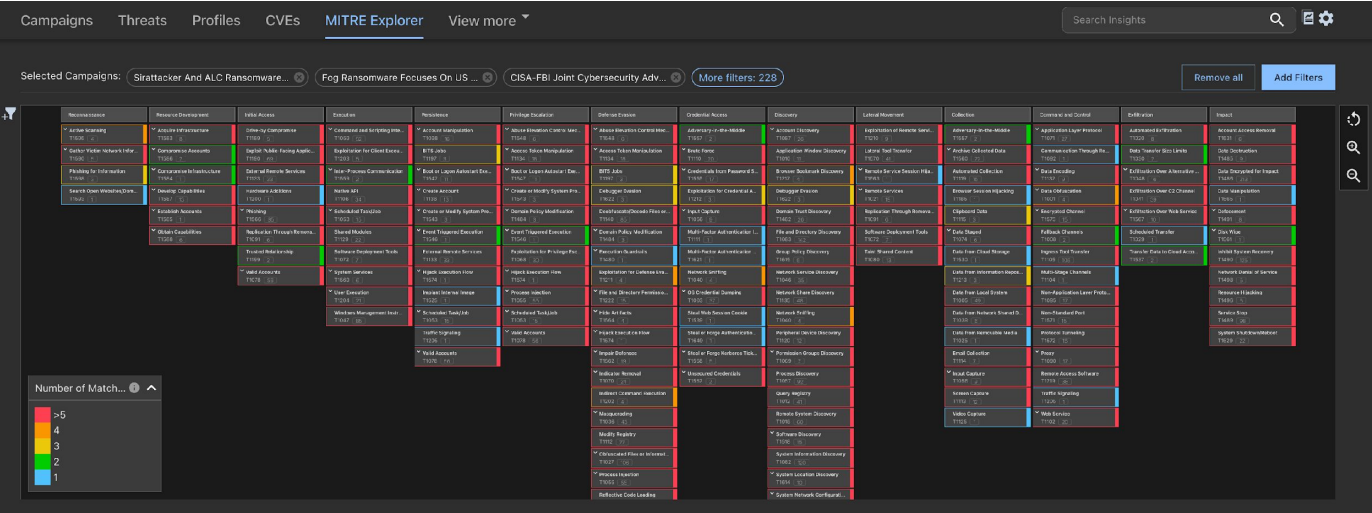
Campaigns Threats Profiles CVEs MITRE Explorer View more

Search Insights

Selected Campaigns: Sirattacker And ALC Ransomware... Fog Ransomware Focuses On US ... CISA-FBI Joint Cybersecurity Adv... More filters: 228

Remove all Add Filters

| Reconnaissance | Resource Development | Initial Access | Execution | Persistence | Privilege Escalation | Defense Evasion | Credential Access | Discovery | Lateral Movement | Collection | Command and Control | Exfiltration | Impact |
|---|---|---|---|---|---|---|---|---|---|---|---|---|---|
| Active Scanning T1595 | Acquire Infrastructure T1583 | Drive-by Compromise T1189 | Command and Scripting Inte... T1059 | Account Manipulation T1098 | Abuse Elevation Control Me... T1548 | Abuse Elevation Control Me... T1548 | Adversary-in-the-Middle T1557 | Account Discovery T1087 | Exploitation of Remote Servi... T1210 | Adversary-in-the-Middle T1557 | Application Layer Protocol T1071 | Automated Exfiltration T1020 | Account Access Removal T1531 |
| Gather Victim Network Infor... T1590 | Compromise Accounts T1586 | Exploit Public-Facing Applic... T1190 | Exploitation for Client Exec... T1203 | BITS Jobs T1197 | Access Token Manipulation T1134 | Access Token Manipulation T1134 | Brute Force T1110 | Application Window Discovery T1010 | Lateral Tool Transfer T1570 | Archive Collected Data T1560 | Communication Through Re... T1092 | Data Transfer Size Limits T1030 | Data Destruction T1485 |
| Phishing for Information T1598 | Compromise Infrastructure T1584 | External Remote Services T1133 | Inter-Process Communicatio... T1559 | Boot or Logon Autostart Exe... T1547 | Boot or Logon Autostart Exe... T1547 | BITS Jobs T1197 | Credentials from Password S... T1555 | Browser Bookmark Discovery T1217 | Remote Service Session Hija... T1563 | Automated Collection T1119 | Data Encoding T1132 | Exfiltration Over Alternative ... T1048 | Data Encrypted for Impact T1486 |
| Search Open Websites/Dom... T1593 | Develop Capabilities T1587 | Hardware Additions T1200 | Native API T1106 | Create Account T1136 | Create or Modify System Pro... T1543 | Debugger Evasion T1622 | Exploitation for Credential A... T1212 | Debugger Evasion T1622 | Remote Services T1021 | Browser Session Hijacking T1185 | Data Obfuscation T1001 | Exfiltration Over C2 Channel T1041 | Data Manipulation T1565 |
| | Establish Accounts T1585 | Phishing T1566 | Scheduled Task/Job T1053 | Create or Modify System Pro... T1543 | Domain Policy Modification T1484 | Deobfuscate/Decode Files or... T1140 | Input Capture T1056 | Domain Trust Discovery T1482 | Replication Through Remova... T1091 | Clipboard Data T1115 | Encrypted Channel T1573 | Exfiltration Over Web Service T1567 | Defacement T1491 |
| | Obtain Capabilities T1588 | Replication Through Remova... T1091 | Shared Modules T1129 | Event Triggered Execution T1546 | Event Triggered Execution T1546 | Domain Policy Modification T1484 | Multi-Factor Authentication I... T1111 | File and Directory Discovery T1083 | Software Deployment Tools T1072 | Data Staged T1074 | Fallback Channels T1008 | Scheduled Transfer T1029 | Disk Wipe T1561 |
| | | Trusted Relationship T1199 | Software Deployment Tools T1072 | External Remote Services T1133 | Exploitation for Privilege Esc... T1068 | Execution Guardrails T1480 | Multi-Factor Authentication R... T1621 | Group Policy Discovery T1615 | Taint Shared Content T1080 | Data from Cloud Storage T1530 | Ingress Tool Transfer T1105 | Transfer Data to Cloud Acco... T1537 | Inhibit System Recovery T1490 |
| | | Valid Accounts T1078 | System Services T1569 | Hijack Execution Flow T1574 | Hijack Execution Flow T1574 | Exploitation for Defense Eva... T1211 | Network Sniffing T1040 | Network Service Discovery T1046 | | Data from Information Repos... T1213 | Multi-Stage Channels T1104 | | Network Denial of Service T1498 |
| | | | User Execution T1204 | Indicator Removal T1070 | Process Injection T1055 | File and Directory Permissio... T1222 | OS Credential Dumping T1003 | Network Share Discovery T1135 | | Data from Local System T1005 | Non-Application Layer Proto... T1095 | | Resource Hijacking T1496 |
| | | | Windows Management Instr... T1047 | Modify Authentication Process T1556 | Scheduled Task/Job T1053 | Hide Artifacts T1564 | Steal Web Session Cookie T1539 | Network Sniffing T1040 | | Data from Network Shared D... T1039 | Non-Standard Port T1571 | | Service Stop T1489 |
| | | | | Scheduled Task/Job T1053 | Valid Accounts T1078 | Hijack Execution Flow T1574 | Steal or Forge Authenticatio... T1649 | Peripheral Device Discovery T1120 | | Data from Removable Media T1025 | Protocol Tunneling T1572 | | System Shutdown/Reboot T1529 |
| | | | | Traffic Signaling T1205 | | Impair Defenses T1562 | Steal or Forge Kerberos Tick... T1558 | Permission Groups Discovery T1069 | | Email Collection T1114 | Proxy T1090 | | |
| | | | | Valid Accounts T1078 | | Indicator Removal T1070 | Unsecured Credentials T1552 | Process Discovery T1057 | | Input Capture T1056 | Remote Access Software T1219 | | |
| | | | | | | Indirect Command Execution T1202 | | Query Registry T1012 | | Screen Capture T1113 | Traffic Signaling T1205 | | |
| | | | | | | Masquerading T1036 | | Remote System Discovery T1018 | | Video Capture T1125 | Web Service T1102 | | |
| | | | | | | Modify Registry T1112 | | Software Discovery T1518 | | | | | |
| | | | | | | Obfuscated Files or Informat... T1027 | | System Information Discovery T1082 | | | | | |
| | | | | | | Process Injection T1055 | | System Location Discovery T1614 | | | | | |
| | | | | | | Reflective Code Loading | | System Network Configurati... | | | | | |

Number of Match...
>5
4
3
2
1